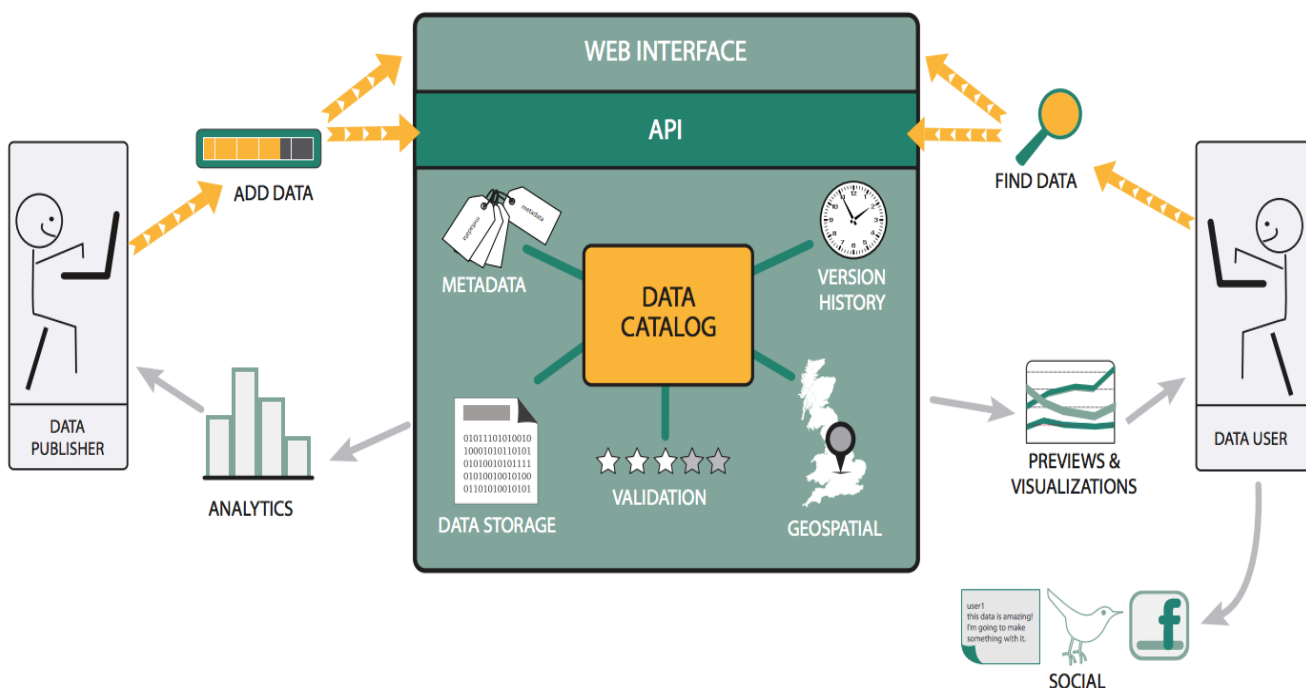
WEB INTERFACE

API

ADD DATA

FIND DATA

metadata

metadata

METADATA

DATA CATALOG

VERSION HISTORY

DATA PUBLISHER

DATA USER

01011101010010
10001010110101
01010010101111
01010010010100
01101010010101

DATA STORAGE

VALIDATION

GEOSPATIAL

ANALYTICS

PREVIEWS & VISUALIZATIONS

user1
this data is amazing!
I'm going to make something with it.

f

SOCIAL